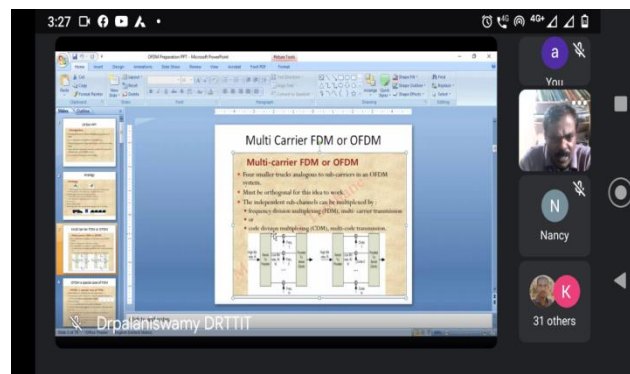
3:27

OFDM Preparation PPT - Microsoft PowerPoint

Multi Carrier FDM or OFDM

Multi-carrier FDM or OFDM

• Four smaller trucks analogous to sub-carriers in an OFDM system.

• Must be orthogonal for this idea to work.

• The independent sub-channels can be multiplexed by

• frequency division multiplexing (FDM), multi- carrier transmission

• or

• code division multiplexing (CDM), multi-code transmission.

a

You

N

Nancy

K

31 others

Drpalaniswamy DRTTIT